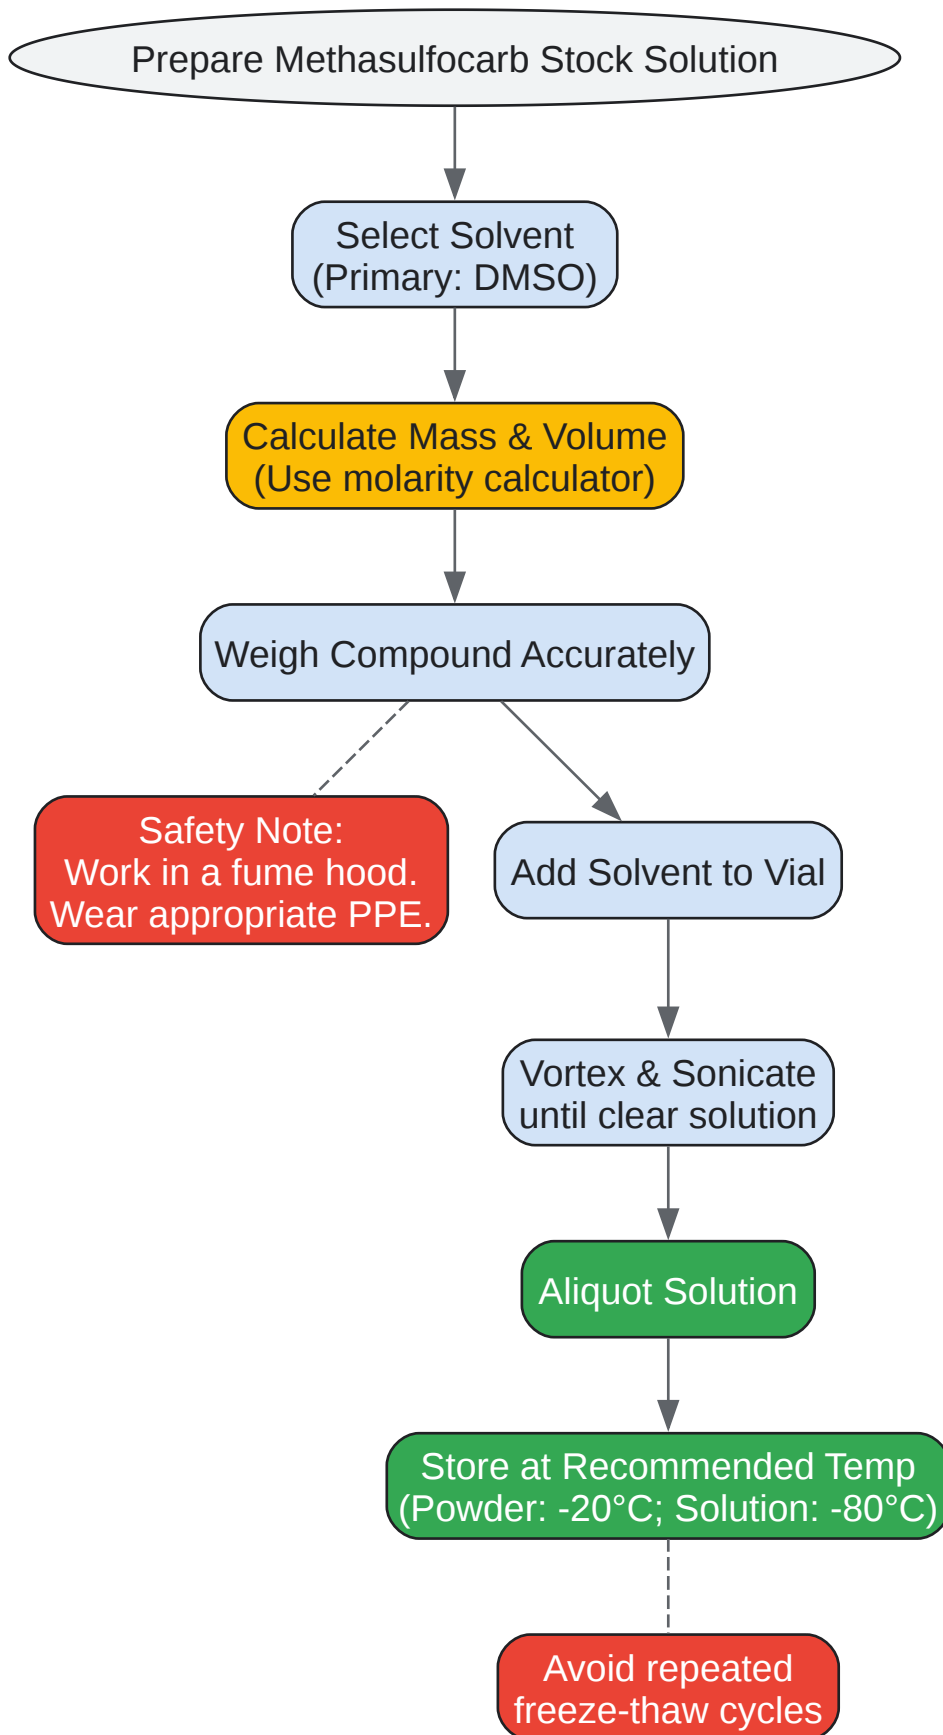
Prepare Methasulfocarb Stock Solution

Select Solvent
(Primary: DMSO)

Calculate Mass & Volume
(Use molarity calculator)

Weigh Compound Accurately

Safety Note:
Work in a fume hood.
Wear appropriate PPE.

Add Solvent to Vial

Vortex & Sonicate
until clear solution

Aliquot Solution

Store at Recommended Temp
(Powder: -20°C; Solution: -80°C)

Avoid repeated
freeze-thaw cycles